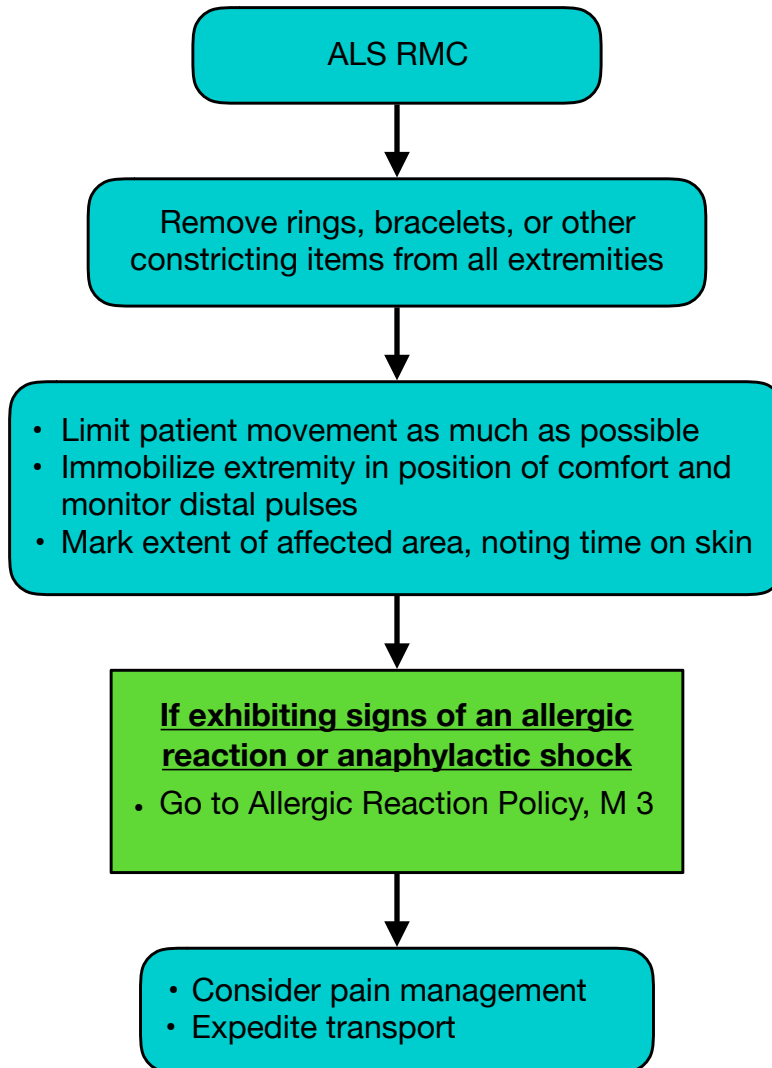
ALS RMC

Remove rings, bracelets, or other constricting items from all extremities

- Limit patient movement as much as possible
- Immobilize extremity in position of comfort and monitor distal pulses
- Mark extent of affected area, noting time on skin

**If exhibiting signs of an allergic reaction or anaphylactic shock**

- Go to Allergic Reaction Policy, M 3

- Consider pain management
- Expedite transport